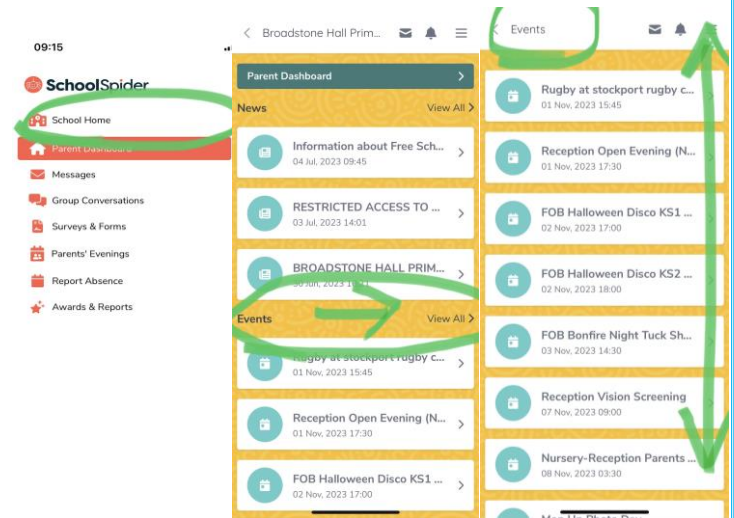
09:15

SchoolSpider

School Home
Parent Dashboard
Messages
Group Conversations
Surveys & Forms
Parents' Evenings
Report Absence
Awards & Reports

Broadstone Hall Prim...

Parent Dashboard

News View All

Information about Free Sch...
04 Jul, 2023 09:45

RESTRICTED ACCESS TO ...
03 Jul, 2023 14:01

BROADSTONE HALL PRIM...
30 Jun, 2023 1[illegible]

Events View All

Rugby at stockport rugby c...
01 Nov, 2023 15:45

Reception Open Evening (N...
01 Nov, 2023 17:30

FOB Halloween Disco KS1 ...
02 Nov, 2023 17:00

Events

Rugby at stockport rugby c...
01 Nov, 2023 15:45

Reception Open Evening (N...
01 Nov, 2023 17:30

FOB Halloween Disco KS1 ...
02 Nov, 2023 17:00

FOB Halloween Disco KS2 ...
02 Nov, 2023 18:00

FOB Bonfire Night Tuck Sh...
03 Nov, 2023 14:30

Reception Vision Screening
07 Nov, 2023 09:00

Nursery-Reception Parents ...
08 Nov, 2023 03:30

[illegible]